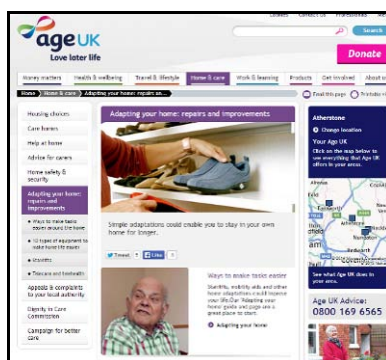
Cookies Contact us Professionals

age UK
Love later life

Search

Donate

Money matters | Health & wellbeing | Travel & lifestyle | Home & care | Work & learning | Products | Get involved | About us

Home > Home & care > Adapting your home: repairs an...

Email this page | Printable version

Housing choices

Care homes

Help at home

Advice for carers

Home safety & security

Adapting your home: repairs and improvements

• Ways to make tasks easier around the home

• 10 types of equipment to make home life easier

• Stairlifts

• Telecare and lowbeam

Appeals & complaints to your local authority

Dignity in Care Commission

Campaign for better care

Adapting your home: repairs and improvements

Simple adaptations could enable you to stay in your own home for longer.

Tweet | Like

Ways to make tasks easier

Stairlifts, mobility aids and other home adaptations could improve your life. Our 'Adapting your home' guide and page are a great place to start.

Adapting your home

Atherstone

Change location

Your Age UK

Click on the map below to see everything that Age UK offers in your area.

Atherstone

See what Age UK does in your area.

Age UK Advice:
0800 169 6565